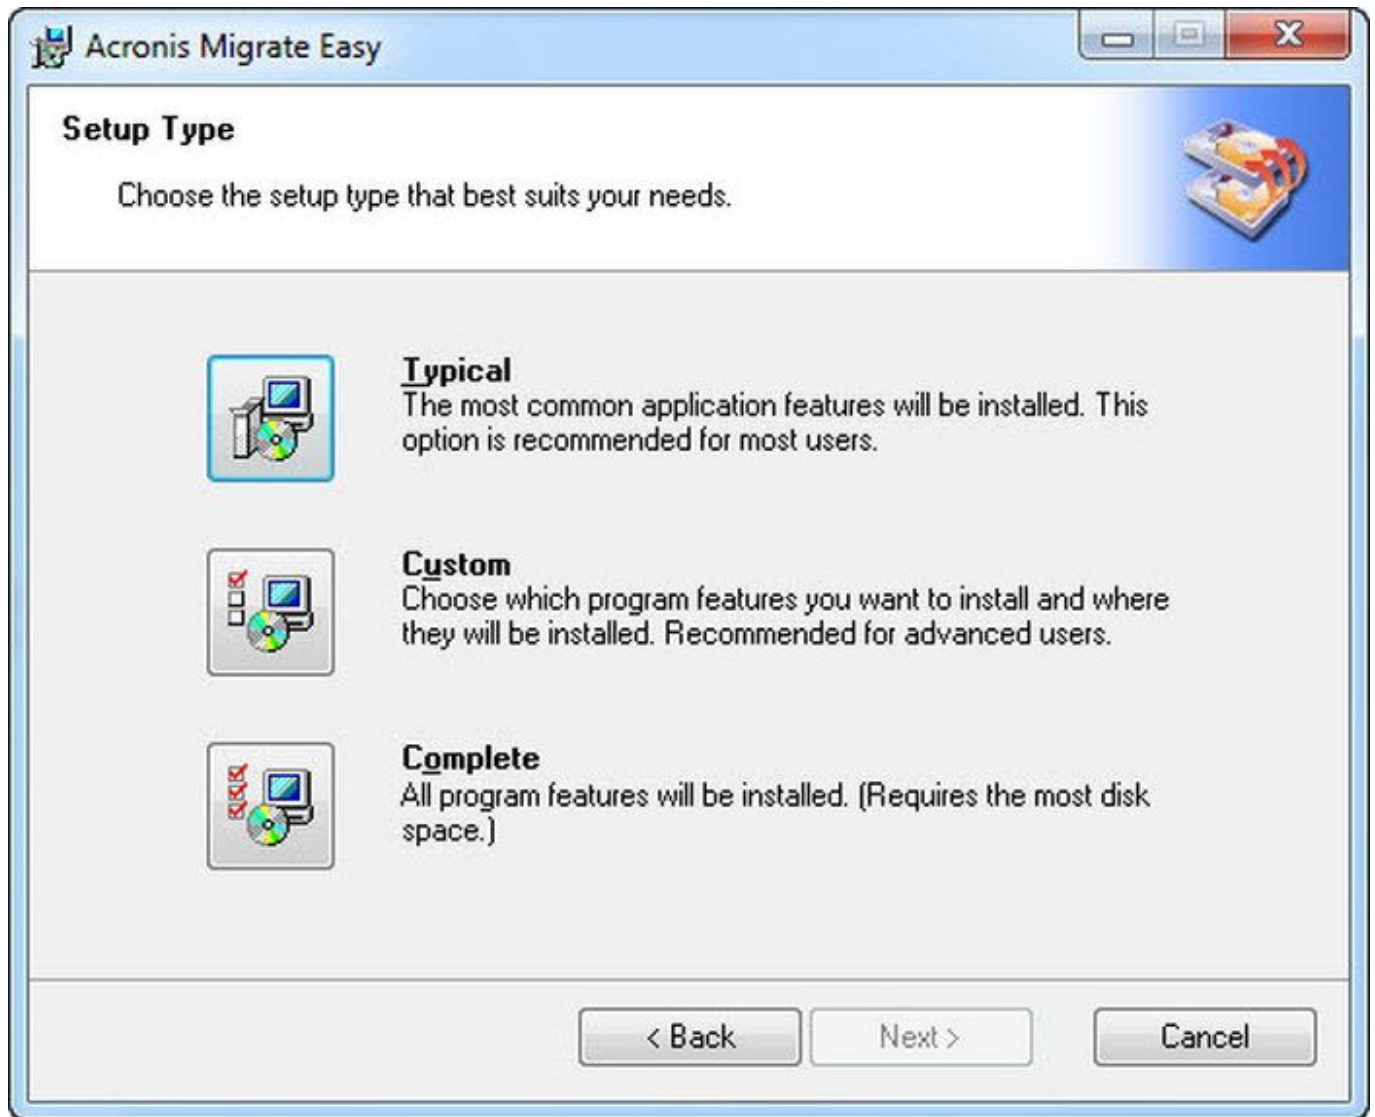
Acronis Migrate Easy

Setup Type

Choose the setup type that best suits your needs.

Typical
The most common application features will be installed. This option is recommended for most users.

Custom
Choose which program features you want to install and where they will be installed. Recommended for advanced users.

Complete
All program features will be installed. (Requires the most disk space.)

< Back Next > Cancel